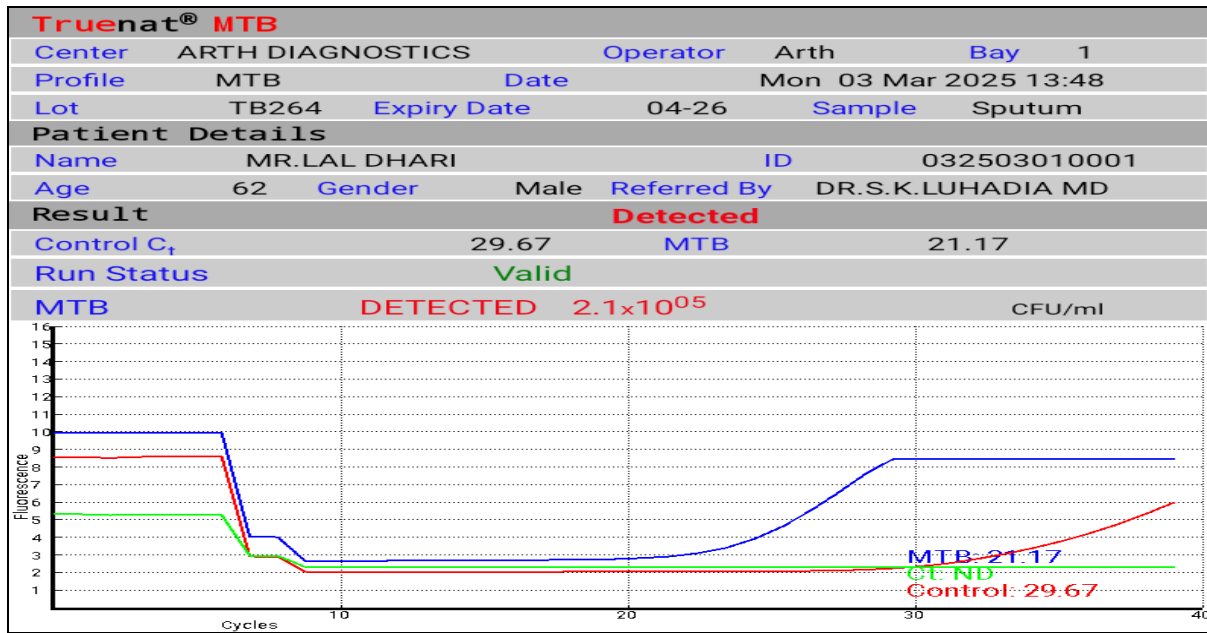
Truenat® MTB

| Center | ARTH DIAGNOSTICS | Operator | Arth | Bay | 1 |
|---|---|---|---|---|---|
| Profile | MTB | Date | Mon 03 Mar 2025 13:48 | | |
| Lot | TB264 | Expiry Date | 04-26 | Sample | Sputum |

Patient Details

| Name | MR.LAL DHARI | ID | 032503010001 |
|---|---|---|---|
| Age | 62 | Gender | Male | Referred By | DR.S.K.LUHADIA MD |

Result Detected

| Control $C_t$ | 29.67 | MTB | 21.17 |
|---|---|---|---|

Run Status Valid

MTB DETECTED $2.1 \times 10^{05}$ CFU/ml

16
15
14
13
12
11
10
9
8
7
6
5
4
3
2
1
Fluorescence
Cycles
10
20
30
40
MTB: 21.17
Ct: ND
Control: 29.67